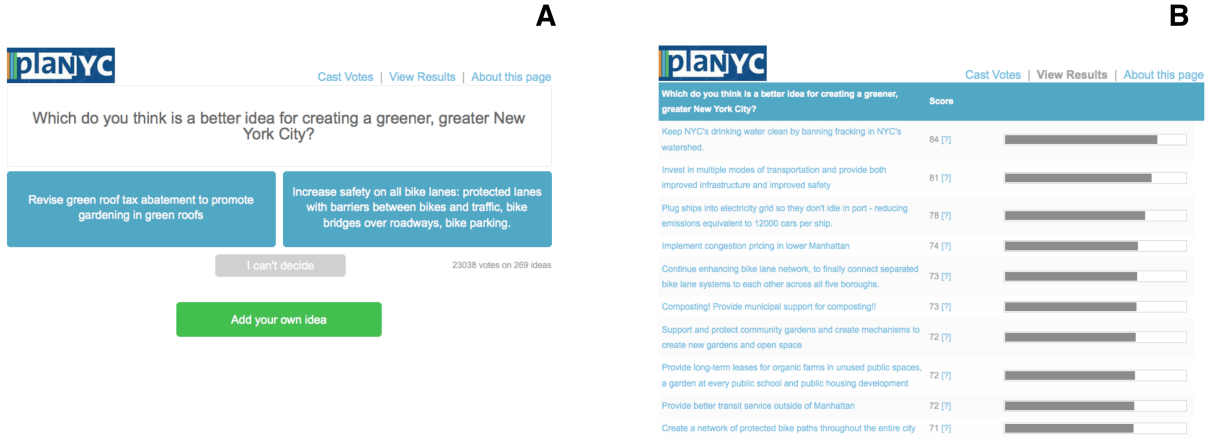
A

planYC

Cast Votes | View Results | About this page

Which do you think is a better idea for creating a greener, greater New York City?

Revise green roof tax abatement to promote gardening in green roofs

Increase safety on all bike lanes: protected lanes with barriers between bikes and traffic, bike bridges over roadways, bike parking.

I can't decide

23038 votes on 269 ideas

Add your own idea

B

planYC

Cast Votes | View Results | About this page

| Which do you think is a better idea for creating a greener, greater New York City? | Score |
|---|---|
| Keep NYC's drinking water clean by banning fracking in NYC's watershed. | 84 [?] |
| Invest in multiple modes of transportation and provide both improved infrastructure and improved safety | 81 [?] |
| Plug ships into electricity grid so they don't idle in port - reducing emissions equivalent to 12000 cars per ship. | 78 [?] |
| Implement congestion pricing in lower Manhattan | 74 [?] |
| Continue enhancing bike lane network, to finally connect separated bike lane systems to each other across all five boroughs. | 73 [?] |
| Composting! Provide municipal support for composting!! | 73 [?] |
| Support and protect community gardens and create mechanisms to create new gardens and open space | 72 [?] |
| Provide long-term leases for organic farms in unused public spaces, a garden at every public school and public housing development | 72 [?] |
| Provide better transit service outside of Manhattan | 72 [?] |
| Create a network of protected bike paths throughout the entire city | 71 [?] |